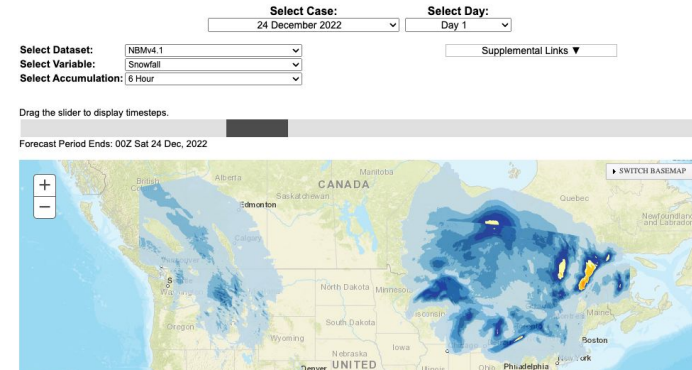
Select Case:
24 December 2022

Select Day:
Day 1

Select Dataset: NBMv4.1
Select Variable: Snowfall
Select Accumulation: 6 Hour

Supplemental Links ▼

Drag the slider to display timesteps.

Forecast Period Ends: 00Z Sat 24 Dec, 2022

+
−

▸ SWITCH BASEMAP

CANADA
British Co
Edmonton
Saskatchewan
Manitoba
Calgary
Quebec
Newfoundland and Labrador
Wa
Washi
Oregon
Wyoming
North Dakota
Minneso
South Dakota
Nebraska
Iowa
Denver
UNITED
Illinois
Ohio
Philadelphia
New York
Boston
Maine